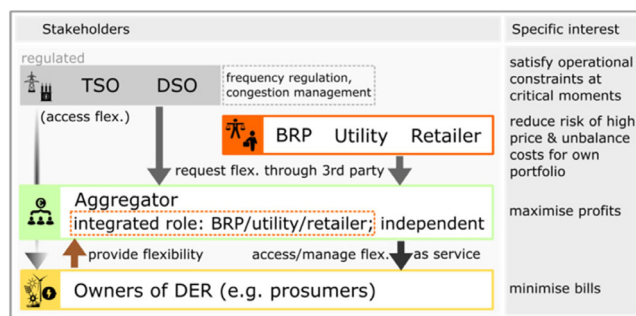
Stakeholders

Specific interest

regulated

TSO DSO

frequency regulation, congestion management

satisfy operational constraints at critical moments

(access flex.)

BRP Utility Retailer

reduce risk of high price & unbalance costs for own portfolio

request flex. through 3rd party

Aggregator

integrated role: BRP/utility/retailer; independent

maximise profits

provide flexibility

access/manage flex. as service

Owners of DER (e.g. prosumers)

minimise bills